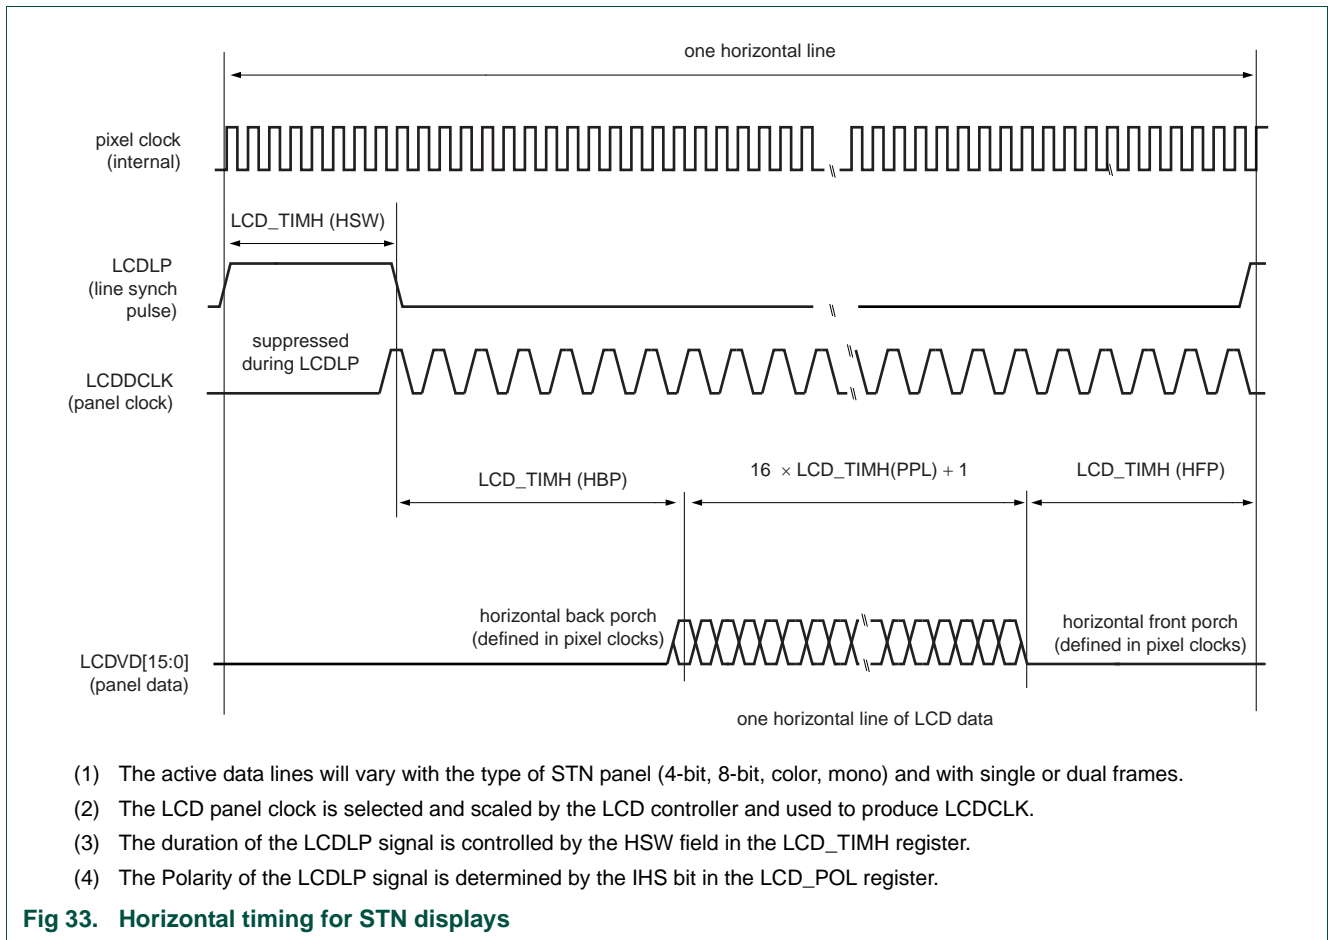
one horizontal line

pixel clock (internal)

LCD_TIMH (HSW)

LCDLP (line synch pulse)

suppressed during LCDLP

LCDDCLK (panel clock)

LCD_TIMH (HBP)

16 $\times$ LCD_TIMH(PPL) + 1

LCD_TIMH (HFP)

horizontal back porch (defined in pixel clocks)

horizontal front porch (defined in pixel clocks)

LCDVD[15:0] (panel data)

one horizontal line of LCD data

(1) The active data lines will vary with the type of STN panel (4-bit, 8-bit, color, mono) and with single or dual frames.

(2) The LCD panel clock is selected and scaled by the LCD controller and used to produce LCDCLK.

(3) The duration of the LCDLP signal is controlled by the HSW field in the LCD_TIMH register.

(4) The Polarity of the LCDLP signal is determined by the IHS bit in the LCD_POL register.

Fig 33. Horizontal timing for STN displays